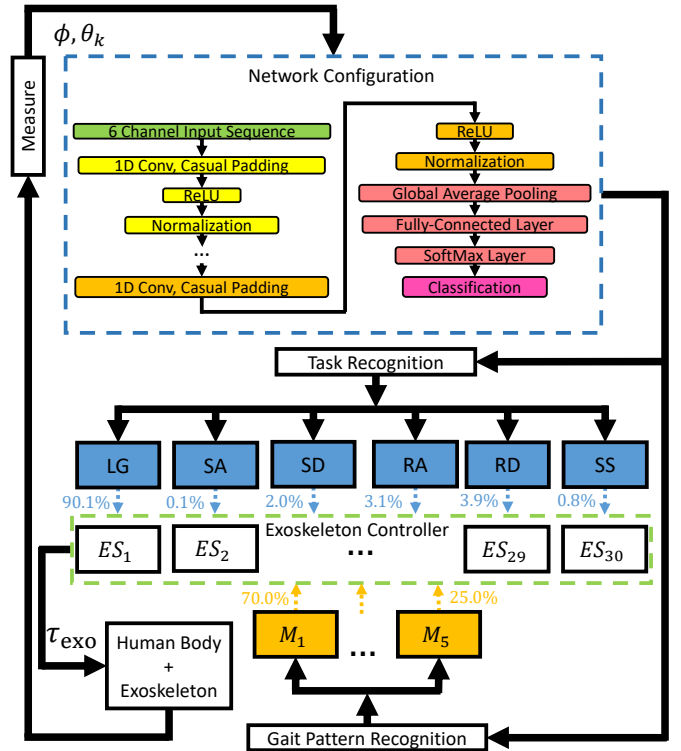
$\phi, \theta_k$

Measure

Network Configuration

6 Channel Input Sequence

1D Conv, Casual Padding

ReLU

Normalization

...

1D Conv, Casual Padding

ReLU

Normalization

Global Average Pooling

Fully-Connected Layer

SoftMax Layer

Classification

Task Recognition

LG

SA

SD

RA

RD

SS

90.1%

0.1%

2.0%

3.1%

3.9%

0.8%

Exoskeleton Controller

$ES_1$

$ES_2$

...

$ES_{29}$

$ES_{30}$

70.0%

25.0%

$\tau_{\text{exo}}$

Human Body + Exoskeleton

$M_1$

...

$M_5$

Gait Pattern Recognition